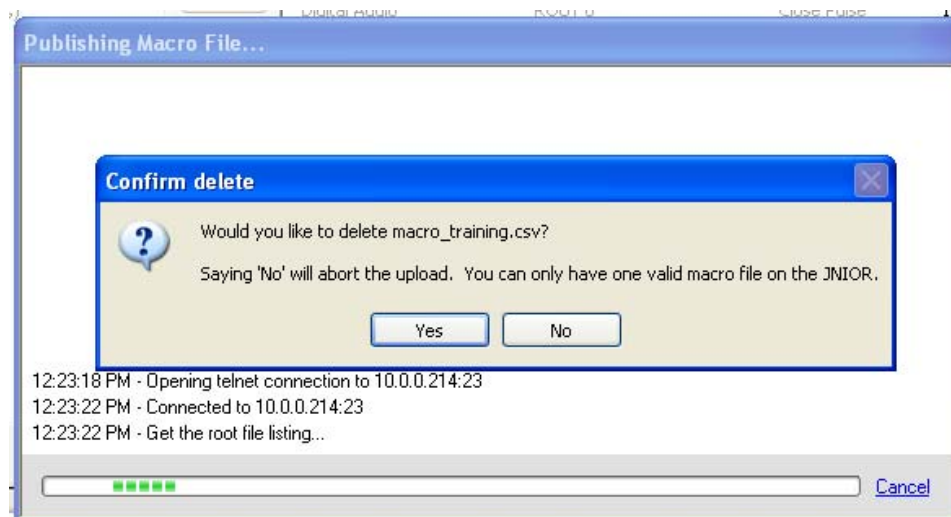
Digital Audio    Room 0    Close Pulse

Publishing Macro File...

Confirm delete

Would you like to delete macro_training.csv?

Saying 'No' will abort the upload. You can only have one valid macro file on the JNIOR.

Yes    No

12:23:18 PM - Opening telnet connection to 10.0.0.214:23
12:23:22 PM - Connected to 10.0.0.214:23
12:23:22 PM - Get the root file listing...

Cancel